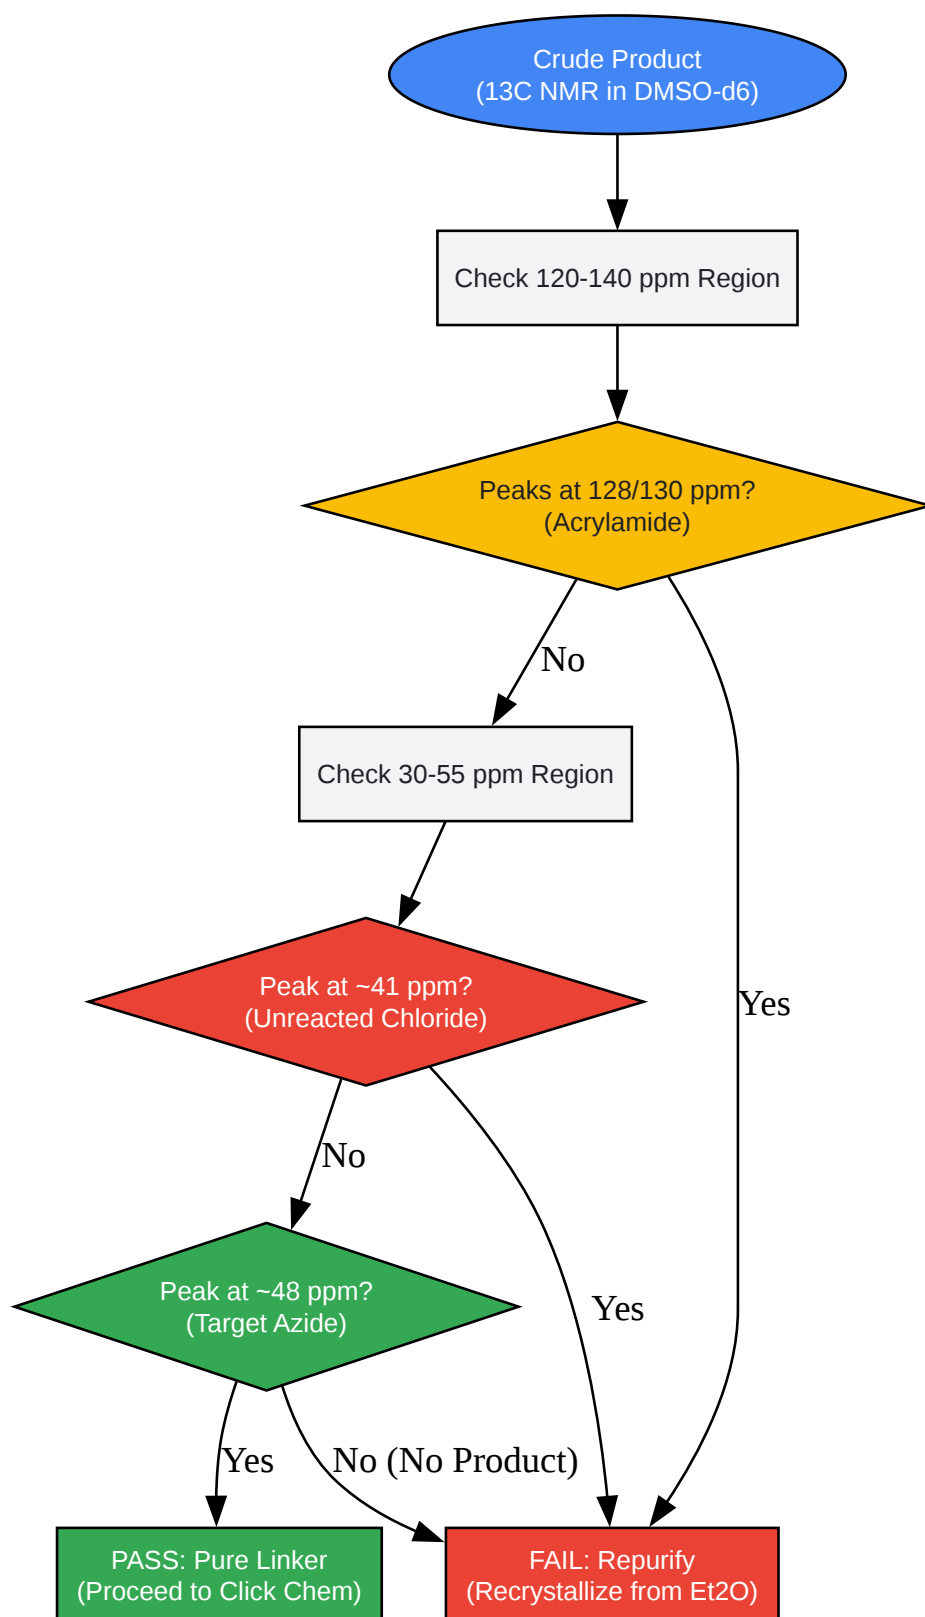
Crude Product
(13C NMR in DMSO-d6)

Check 120-140 ppm Region

Peaks at 128/130 ppm?
(Acrylamide)

No

Yes

Check 30-55 ppm Region

Peak at ~41 ppm?
(Unreacted Chloride)

No

Yes

Peak at ~48 ppm?
(Target Azide)

Yes

No (No Product)

PASS: Pure Linker
(Proceed to Click Chem)

FAIL: Repurify
(Recrystallize from Et2O)